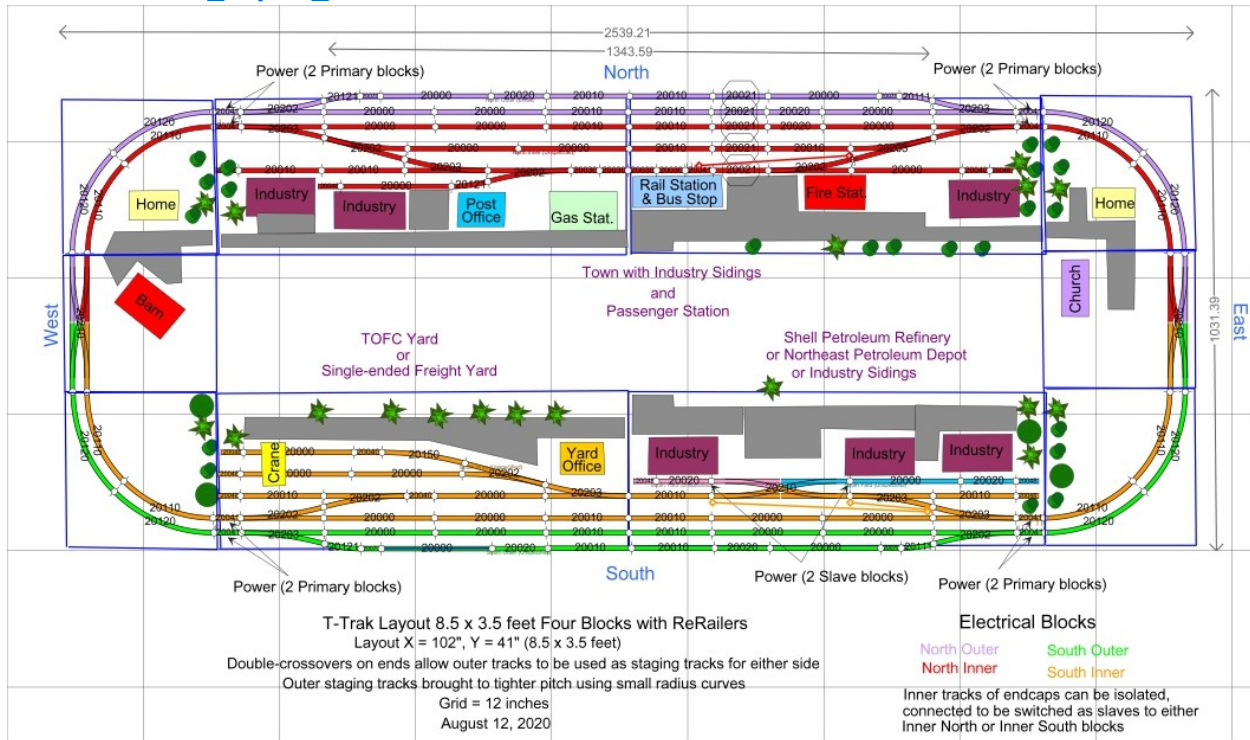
2539.21

1343.59

North

Power (2 Primary blocks)

Power (2 Primary blocks)

20121 20000 20020 20010 20010 20021 20000 20111

20120 20110 20202 20000 20000 20010 20010 20021 20020 20000 20293 20202 20120 20110

20202 20010 20000 20010 20010 20021 20020 20202

20010 20000 20202 20010 20021 20202

20121

Home

Industry

Industry

Post Office

Gas Stat.

Rail Station & Bus Stop

Fire Stat.

Industry

Home

20120 20110

20120 20110

Town with Industry Sidings and Passenger Station

Barn

Church

West

East

1031.39

TOFC Yard or Single-ended Freight Yard

Shell Petroleum Refinery or Northeast Petroleum Depot or Industry Sidings

Crane

20000 20000 20150 20202

Yard Office

Industry

Industry

Industry

20020 20010 20000 20020

20010 20202 20000 20293 20010 20010 20293 20010

20202 20000 20000 20010 20000 20000 20293

20110 20120 20202 20000 20000 20010 20010 20000 20000 20202 20110 20120

20121 20000 20020 20010 20010 20020 20000 20111

20110 20120

20110 20120

South

Power (2 Primary blocks)

Power (2 Slave blocks)

Power (2 Primary blocks)

T-Trak Layout 8.5 x 3.5 feet Four Blocks with ReRailers
Layout X = 102", Y = 41" (8.5 x 3.5 feet)
Double-crossovers on ends allow outer tracks to be used as staging tracks for either side
Outer staging tracks brought to tighter pitch using small radius curves
Grid = 12 inches
August 12, 2020

Electrical Blocks
North Outer
North Inner
South Outer
South Inner

Inner tracks of endcaps can be isolated, connected to be switched as slaves to either Inner North or Inner South blocks